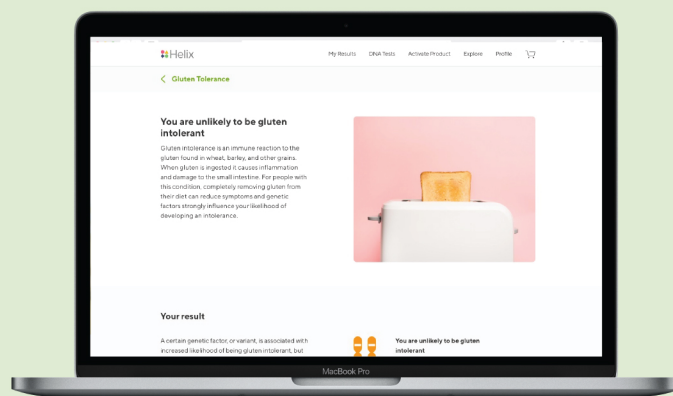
Helix

My Results DNA Tests Activate Product Explore Profile

Gluten Tolerance

You are unlikely to be gluten intolerant

Gluten intolerance is an immune reaction to the gluten found in wheat, barley, and other grains. When gluten is ingested it causes inflammation and damage to the small intestine. For people with this condition, completely removing gluten from their diet can reduce symptoms and genetic factors strongly influence your likelihood of developing an intolerance.

Your result

A certain genetic factor, or variant, is associated with increased likelihood of being gluten intolerant, but

You are unlikely to be gluten intolerant

MacBook Pro